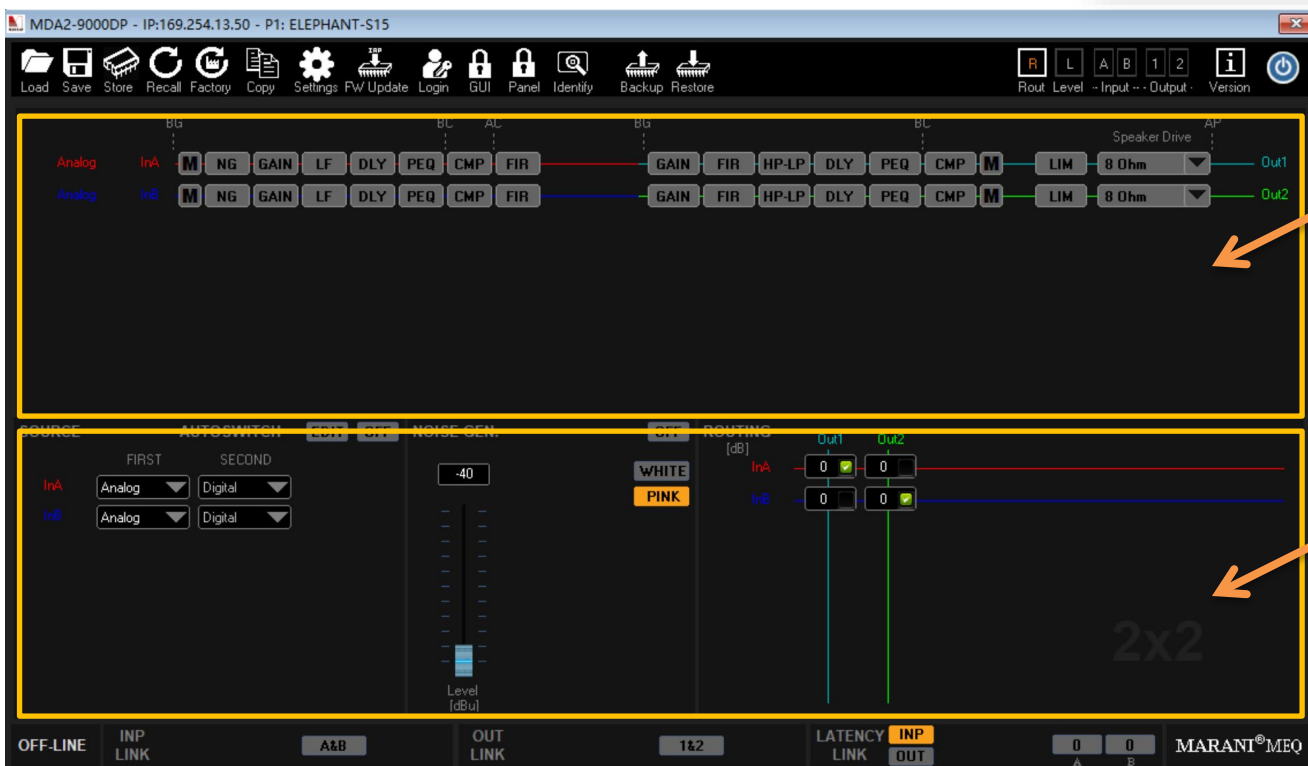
MDA2-9000DP - IP:169.254.13.50 - P1: ELEPHANT-S15

Load Save Store Recall Factory Copy Settings FW Update Login GUI Panel Identify Backup Restore

R L A B 1 2
Rout Level - Input -- - Output - Version

BG BC AC BG BC AP
Speaker Drive

Analog InA M NG GAIN LF DLY PEQ CMP FIR GAIN FIR HP-LP DLY PEQ CMP M LIM 8 Ohm Out1
Analog InB M NG GAIN LF DLY PEQ CMP FIR GAIN FIR HP-LP DLY PEQ CMP M LIM 8 Ohm Out2

SOURCE AUTOSWITCH EDIT OFF NOISE GEN. OFF ROUTING [dB]

FIRST SECOND
InA Analog Digital
InB Analog Digital

-40
WHITE
PINK
Level [dBu]

Out1 Out2
InA 0 0
InB 0 0

2x2

OFF-LINE INP LINK A&B OUT LINK 1&2 LATENCY LINK INP OUT 0 0 A B MARANI®MEQ